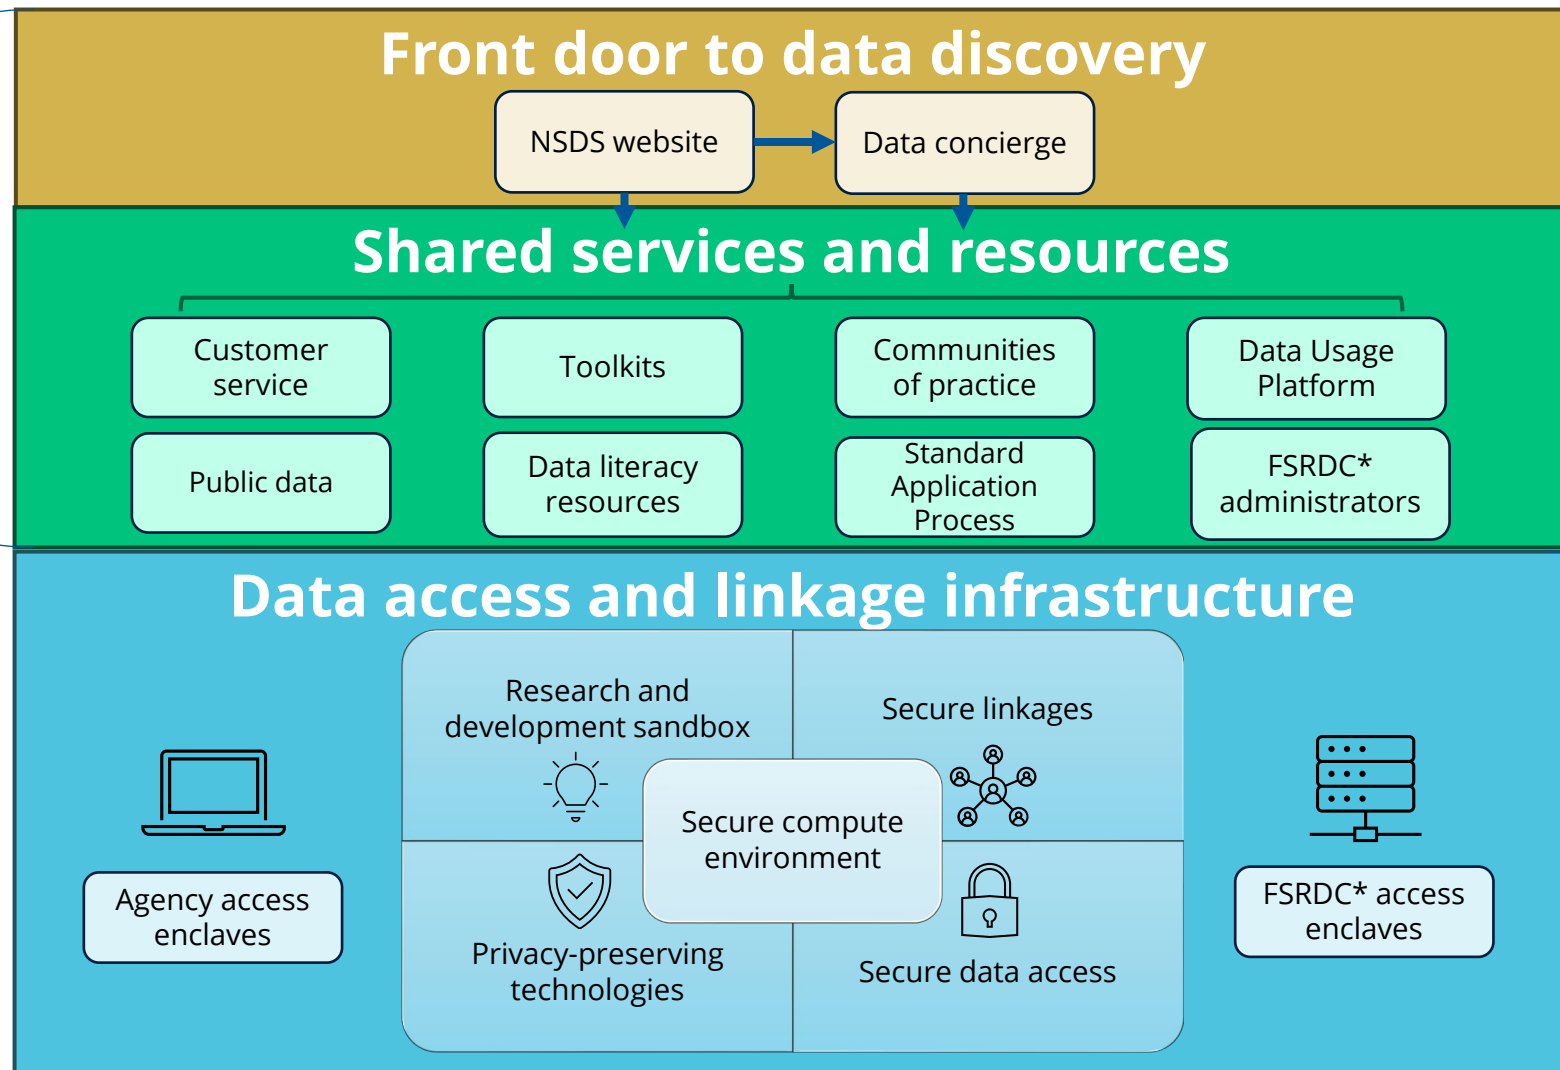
Front door to data discovery

NSDS website

Data concierge

Shared services and resources

Customer service

Toolkits

Communities of practice

Data Usage Platform

Public data

Data literacy resources

Standard Application Process

FSRDC* administrators

Data access and linkage infrastructure

Research and development sandbox

Secure linkages

Secure compute environment

Privacy-preserving technologies

Secure data access

Agency access enclaves

FSRDC* access enclaves